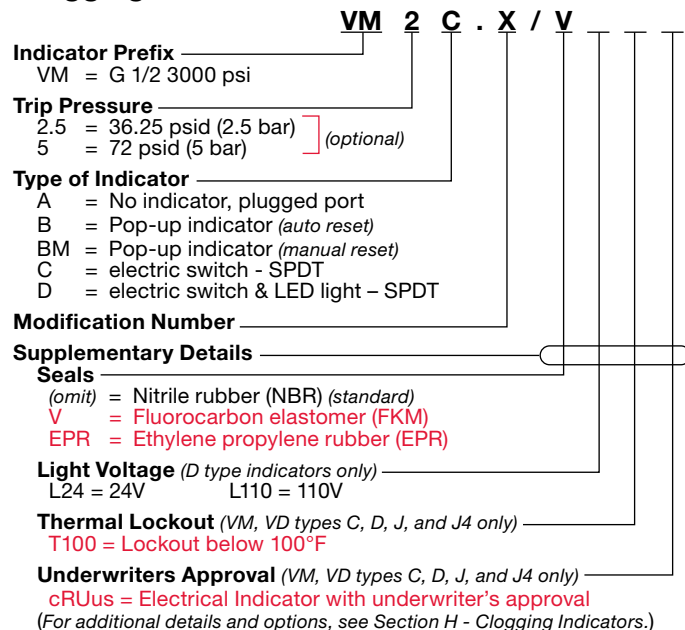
VM 2 C . X / V

Indicator Prefix
VM = G 1/2 3000 psi

Trip Pressure
2.5 = 36.25 psid (2.5 bar)
5 = 72 psid (5 bar)
(optional)

Type of Indicator
A = No indicator, plugged port
B = Pop-up indicator (auto reset)
BM = Pop-up indicator (manual reset)
C = electric switch - SPDT
D = electric switch & LED light – SPDT

Modification Number

Supplementary Details
Seals
(omit) = Nitrile rubber (NBR) (standard)
V = Fluorocarbon elastomer (FKM)
EPR = Ethylene propylene rubber (EPR)

Light Voltage (D type indicators only)
L24 = 24V L110 = 110V

Thermal Lockout (VM, VD types C, D, J, and J4 only)
T100 = Lockout below 100°F

Underwriters Approval (VM, VD types C, D, J, and J4 only)
cRUus = Electrical Indicator with underwriter's approval
(For additional details and options, see Section H - Clogging Indicators.)